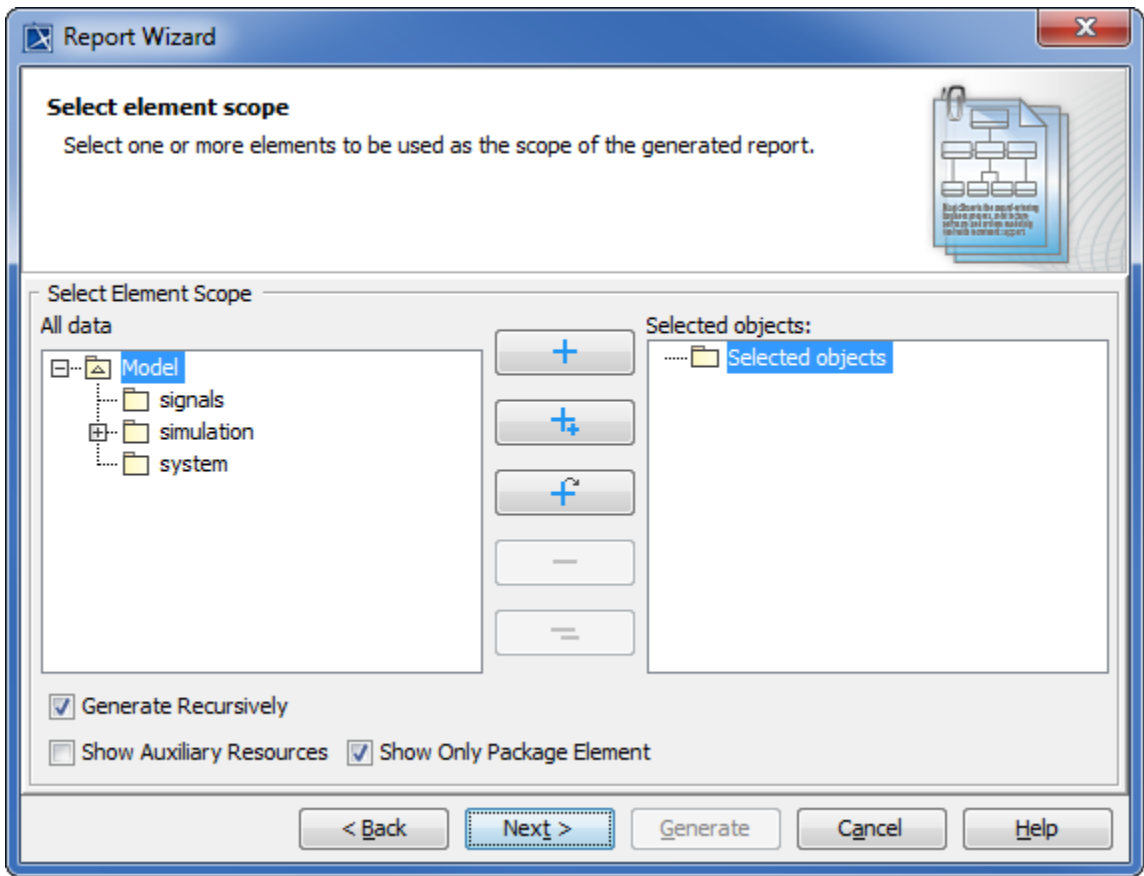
Report Wizard

Select element scope

Select one or more elements to be used as the scope of the generated report.

Select Element Scope

All data

Model

signals

simulation

system

Selected objects:

Selected objects

Generate Recursively

Show Auxiliary Resources

Show Only Package Element

< Back

Next >

Generate

Cancel

Help